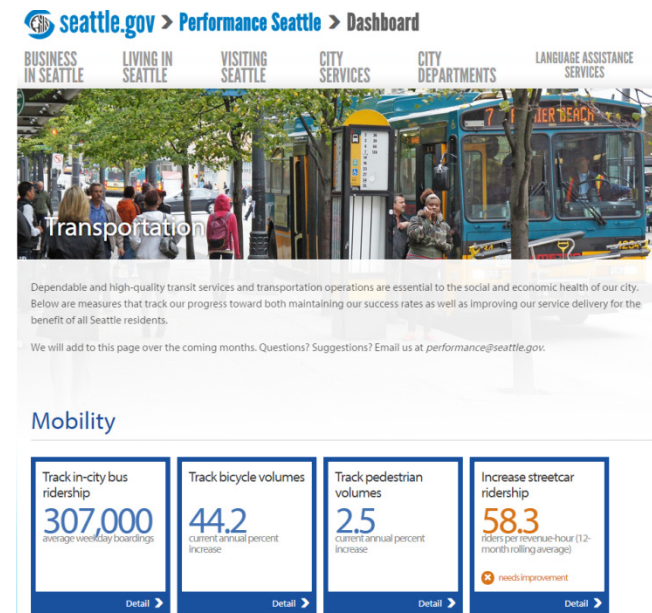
seattle.gov > Performance Seattle > Dashboard

BUSINESS IN SEATTLE
LIVING IN SEATTLE
VISITING SEATTLE
CITY SERVICES
CITY DEPARTMENTS
LANGUAGE ASSISTANCE SERVICES

7 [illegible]IER BEACH

Transportation

Dependable and high-quality transit services and transportation operations are essential to the social and economic health of our city. Below are measures that track our progress toward both maintaining our success rates as well as improving our service delivery for the benefit of all Seattle residents.

We will add to this page over the coming months. Questions? Suggestions? Email us at performance@seattle.gov.

Mobility

Track in-city bus ridership
307,000
average weekday boardings
Detail >

Track bicycle volumes
44.2
current annual percent increase
Detail >

Track pedestrian volumes
2.5
current annual percent increase
Detail >

Increase streetcar ridership
58.3
riders per revenue-hour (12-month rolling average)
needs improvement
Detail >